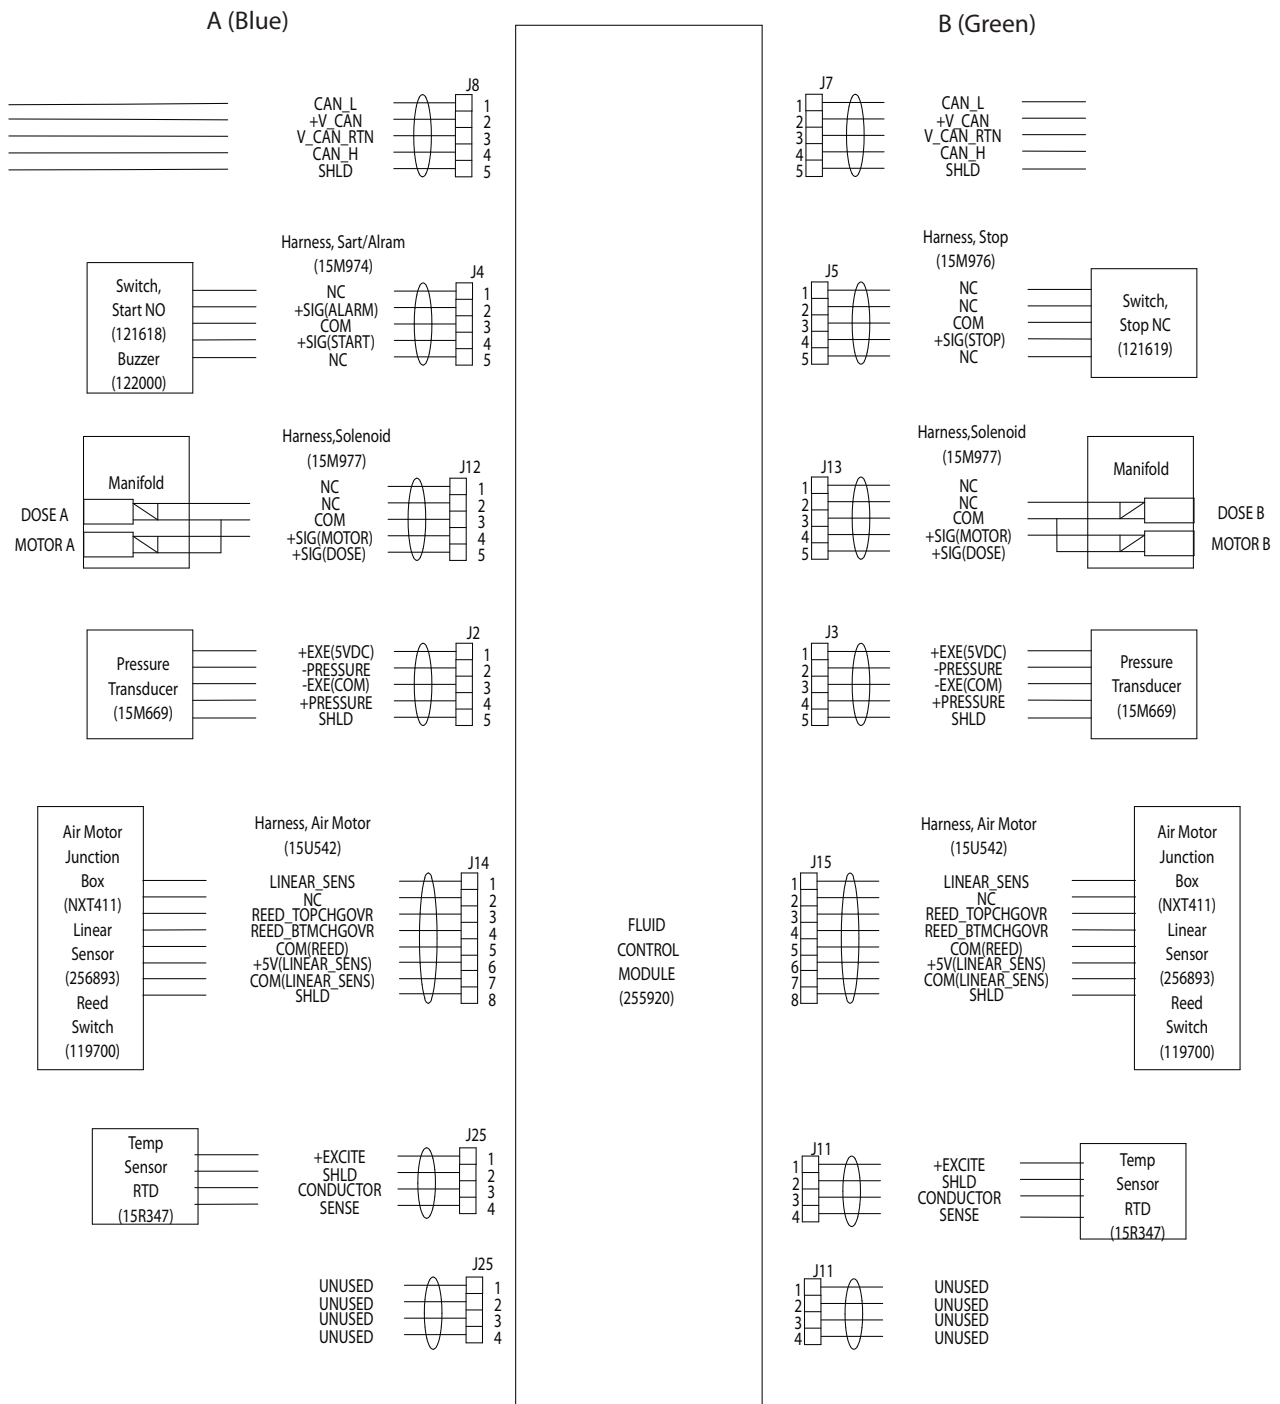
A (Blue)

B (Green)

CAN_L
+V_CAN
V_CAN_RTN
CAN_H
SHLD

J8
1
2
3
4
5

Harness, Sart/Alram
(15M974)

Switch,
Start NO
(121618)
Buzzer
(122000)

NC
+SIG(ALARM)
COM
+SIG(START)
NC

J4
1
2
3
4
5

Harness,Solenoid
(15M977)

Manifold

DOSE A
MOTOR A

NC
NC
COM
+SIG(MOTOR)
+SIG(DOSE)

J12
1
2
3
4
5

Pressure
Transducer
(15M669)

+EXE(5VDC)
-PRESSURE
-EXE(COM)
+PRESSURE
SHLD

J2
1
2
3
4
5

Air Motor
Junction
Box
(NXT411)
Linear
Sensor
(256893)
Reed
Switch
(119700)

Harness, Air Motor
(15U542)

LINEAR_SENS
NC
REED_TOPCHGOVR
REED_BTMCHGOVR
COM(REED)
+5V(LINEAR_SENS)
COM(LINEAR_SENS)
SHLD

J14
1
2
3
4
5
6
7
8

Temp
Sensor
RTD
(15R347)

+EXCITE
SHLD
CONDUCTOR
SENSE

J25
1
2
3
4

UNUSED
UNUSED
UNUSED
UNUSED

J25
1
2
3
4

FLUID
CONTROL
MODULE
(255920)

J7
1
2
3
4
5

CAN_L
+V_CAN
V_CAN_RTN
CAN_H
SHLD

Harness, Stop
(15M976)

J5
1
2
3
4
5

NC
NC
COM
+SIG(STOP)
NC

Switch,
Stop NC
(121619)

Harness,Solenoid
(15M977)

J13
1
2
3
4
5

NC
NC
COM
+SIG(MOTOR)
+SIG(DOSE)

Manifold

DOSE B
MOTOR B

J3
1
2
3
4
5

+EXE(5VDC)
-PRESSURE
-EXE(COM)
+PRESSURE
SHLD

Pressure
Transducer
(15M669)

Harness, Air Motor
(15U542)

J15
1
2
3
4
5
6
7
8

LINEAR_SENS
NC
REED_TOPCHGOVR
REED_BTMCHGOVR
COM(REED)
+5V(LINEAR_SENS)
COM(LINEAR_SENS)
SHLD

Air Motor
Junction
Box
(NXT411)
Linear
Sensor
(256893)
Reed
Switch
(119700)

J11
1
2
3
4

+EXCITE
SHLD
CONDUCTOR
SENSE

Temp
Sensor
RTD
(15R347)

J11
1
2
3
4

UNUSED
UNUSED
UNUSED
UNUSED